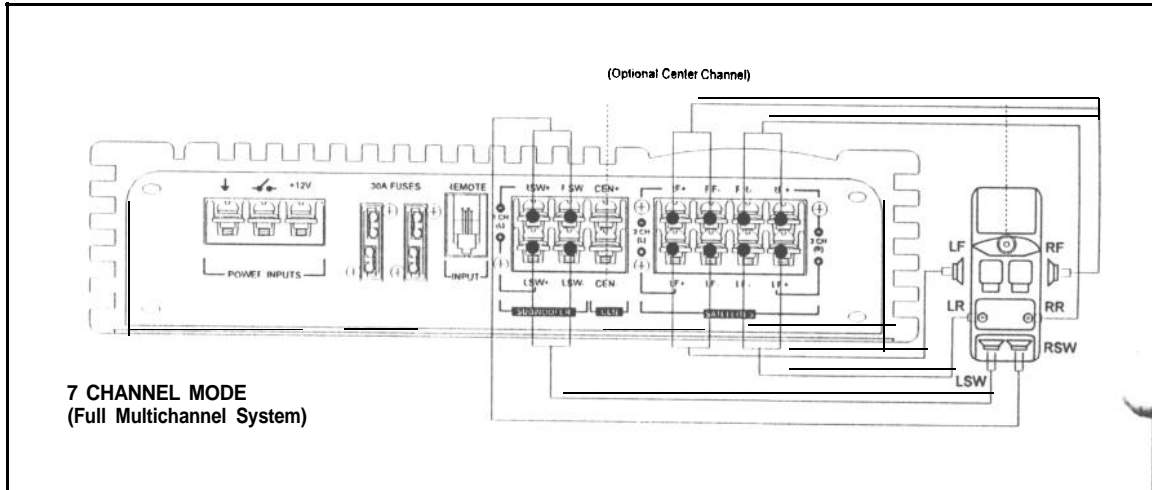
(Optional Center Channel)

+12V

30A FUSES

REMOTE

LSW+ RSW CEN+

LF+ RF- RR- LR+

3 CH (L)

3 CH (R)

POWER INPUTS

INPUT

LSW+ LSW- CEN

LF+ LF- LR- LR+

SUBWOOFER

CEN

SATELLITES

LF RF

LR RR

RSW

LSW

7 CHANNEL MODE
(Full Multichannel System)